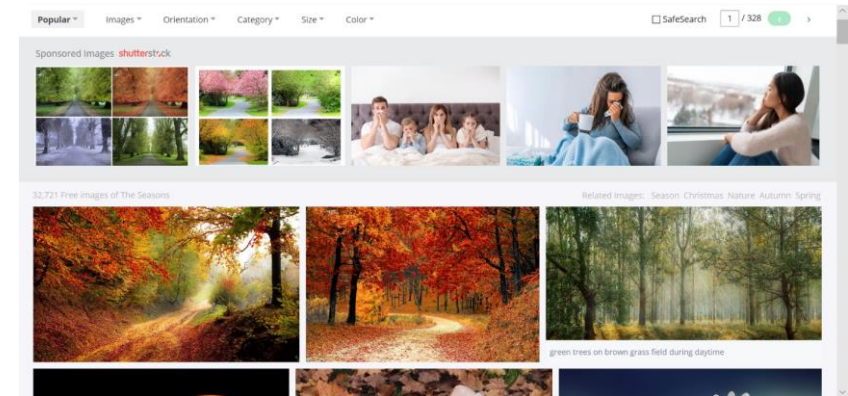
Popular ▾ Images ▾ Orientation ▾ Category ▾ Size ▾ Color ▾

SafeSearch 1 / 328

Sponsored Images shutterstock

32,721 Free images of The Seasons

Related Images: Season Christmas Nature Autumn Spring

green trees on brown grass field during daytime